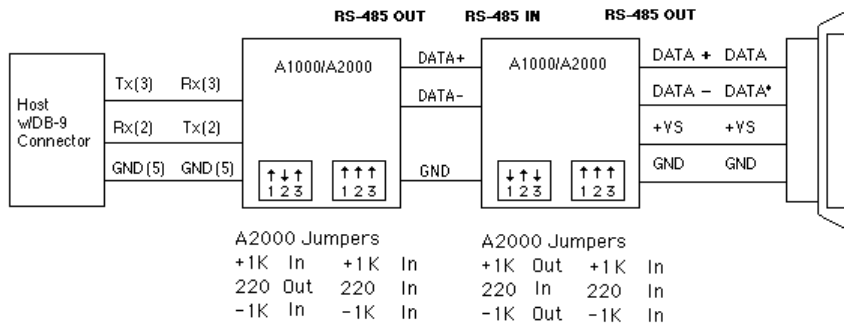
RS-485 OUT RS-485 IN RS-485 OUT

Host w/DB-9 Connector

Tx(3) Rx(3)
Rx(2) Tx(2)
GND(5) GND(5)

A1000/A2000
↑↓↑
123
↑↑↑
123

DATA+
DATA-
GND

A1000/A2000
↓↑↓
123
↑↑↑
123

DATA + DATA
DATA – DATA*
+VS +VS
GND GND

A2000 Jumpers
+1K In +1K In
220 Out 220 In
-1K In -1K In

A2000 Jumpers
+1K Out +1K In
220 In 220 In
-1K Out -1K In